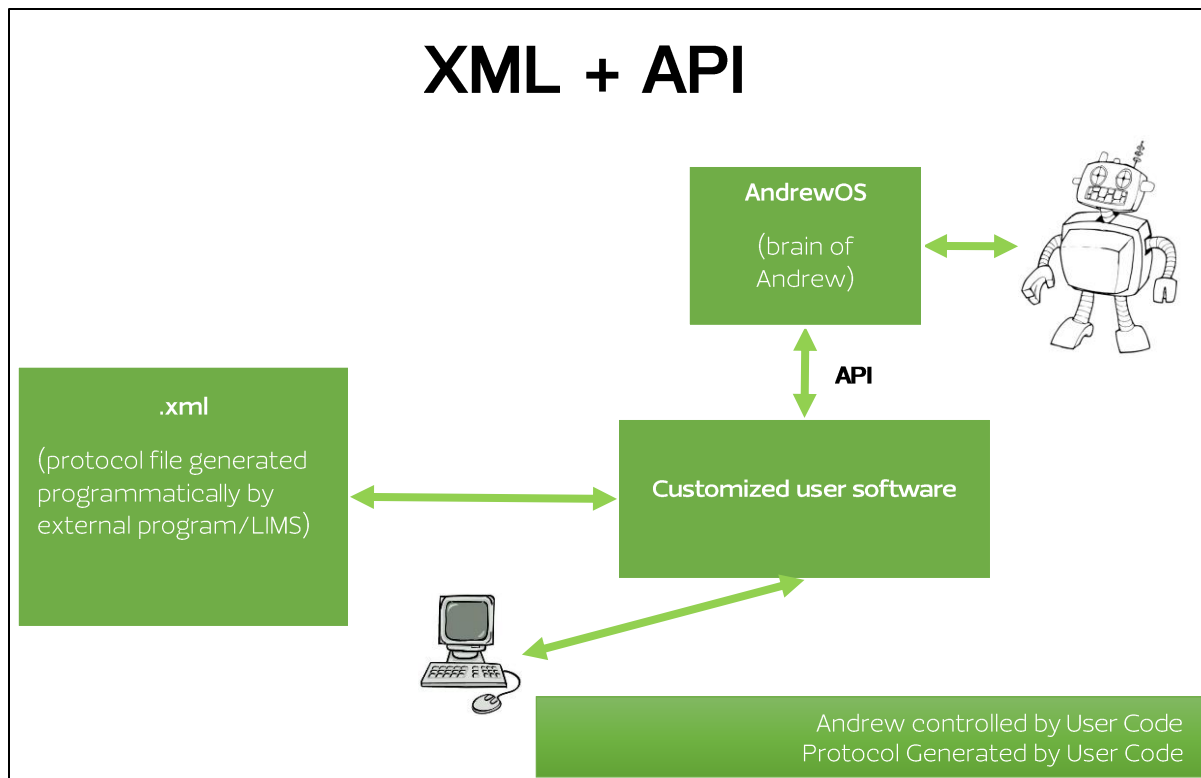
XML + API

AndrewOS

(brain of Andrew)

API

.xml

(protocol file generated programmatically by external program/LIMS)

Customized user software

Andrew controlled by User Code
Protocol Generated by User Code